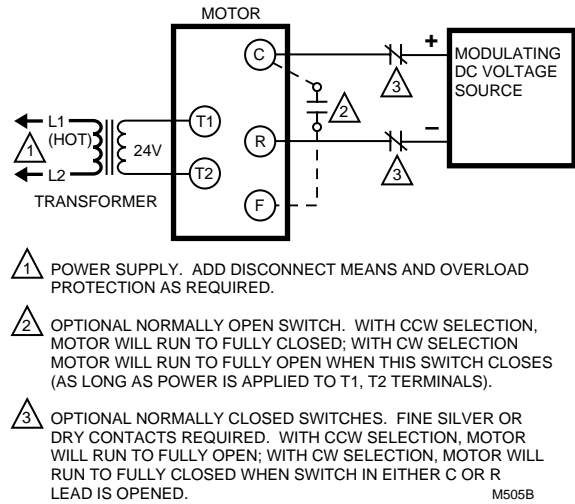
MOTOR

C

R

F

T1

T2

L1 (HOT)

1

L2

24V

TRANSFORMER

2

+

−

3

3

MODULATING DC VOLTAGE SOURCE

1 POWER SUPPLY. ADD DISCONNECT MEANS AND OVERLOAD PROTECTION AS REQUIRED.

2 OPTIONAL NORMALLY OPEN SWITCH. WITH CCW SELECTION, MOTOR WILL RUN TO FULLY CLOSED; WITH CW SELECTION MOTOR WILL RUN TO FULLY OPEN WHEN THIS SWITCH CLOSES (AS LONG AS POWER IS APPLIED TO T1, T2 TERMINALS).

3 OPTIONAL NORMALLY CLOSED SWITCHES. FINE SILVER OR DRY CONTACTS REQUIRED. WITH CCW SELECTION, MOTOR WILL RUN TO FULLY OPEN; WITH CW SELECTION, MOTOR WILL RUN TO FULLY CLOSED WHEN SWITCH IN EITHER C OR R LEAD IS OPENED.

M505B